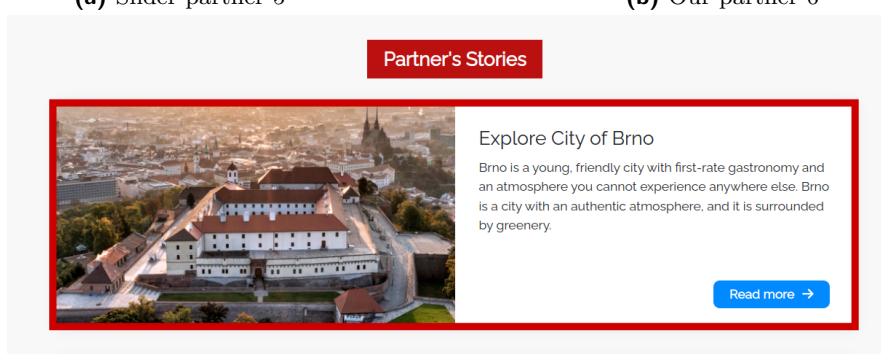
(a) Slider partner 5 (b) Our partner 6

Partner's Stories

Explore City of Brno

Brno is a young, friendly city with first-rate gastronomy and an atmosphere you cannot experience anywhere else. Brno is a city with an authentic atmosphere, and it is surrounded by greenery.

Read more →